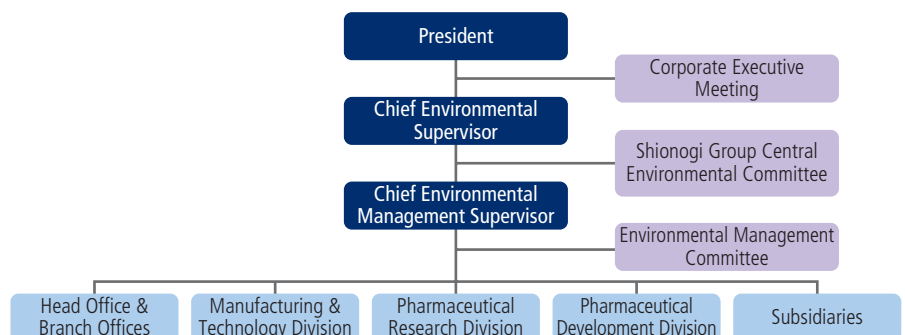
President

Corporate Executive Meeting

Chief Environmental Supervisor

Shionogi Group Central Environmental Committee

Chief Environmental Management Supervisor

Environmental Management Committee

Head Office & Branch Offices

Manufacturing & Technology Division

Pharmaceutical Research Division

Pharmaceutical Development Division

Subsidiaries